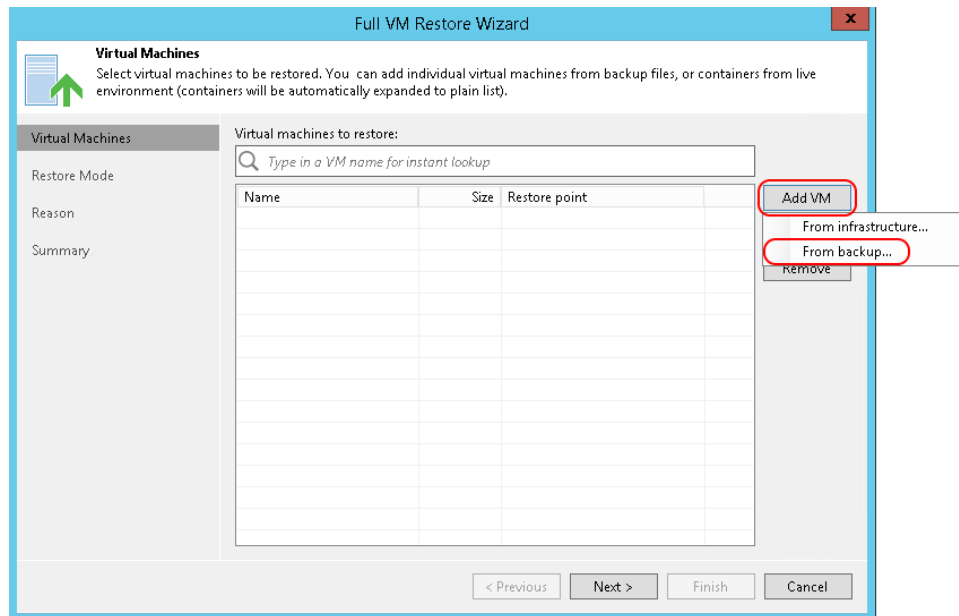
Full VM Restore Wizard

x

Virtual Machines
Select virtual machines to be restored. You can add individual virtual machines from backup files, or containers from live environment (containers will be automatically expanded to plain list).

Virtual Machines
Restore Mode
Reason
Summary

Virtual machines to restore:

Type in a VM name for instant lookup

| Name | Size | Restore point |
|---|---|---|

Add VM
From infrastructure...
From backup...
Remove

< Previous
Next >
Finish
Cancel